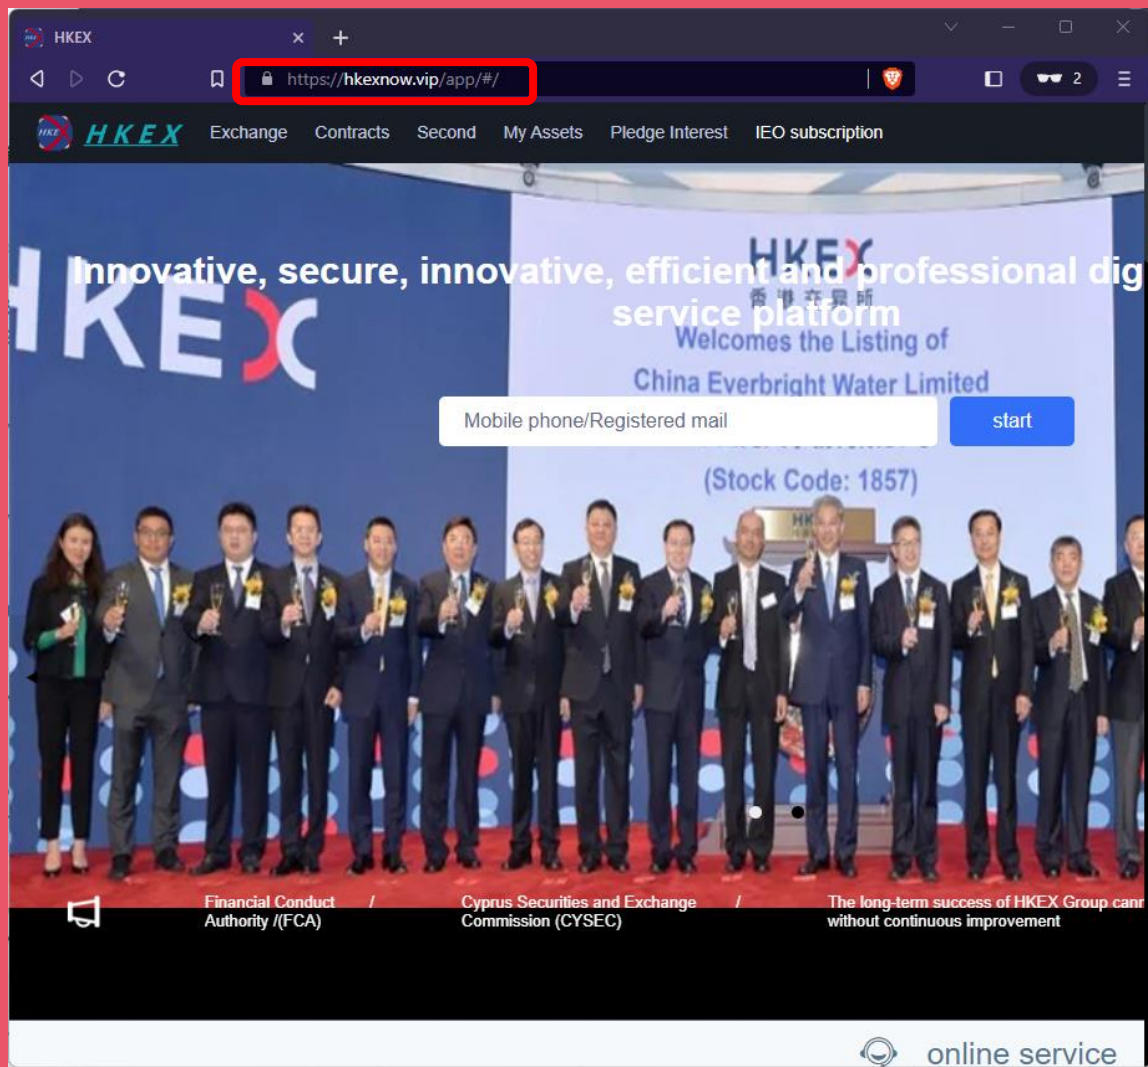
HKEX ×

https://hkexnow.vip/app/#/

2

HKEX Exchange Contracts Second My Assets Pledge Interest IEO subscription

HKEX

Innovative, secure, innovative, efficient and professional dig service platform

HKEX
香港交易所
Welcomes the Listing of
China Everbright Water Limited
(Stock Code: 1857)

Mobile phone/Registered mail

start

Financial Conduct Authority /(FCA) /

Cyprus Securities and Exchange Commission (CYSEC) /

The long-term success of HKEX Group cann without continuous improvement

online service